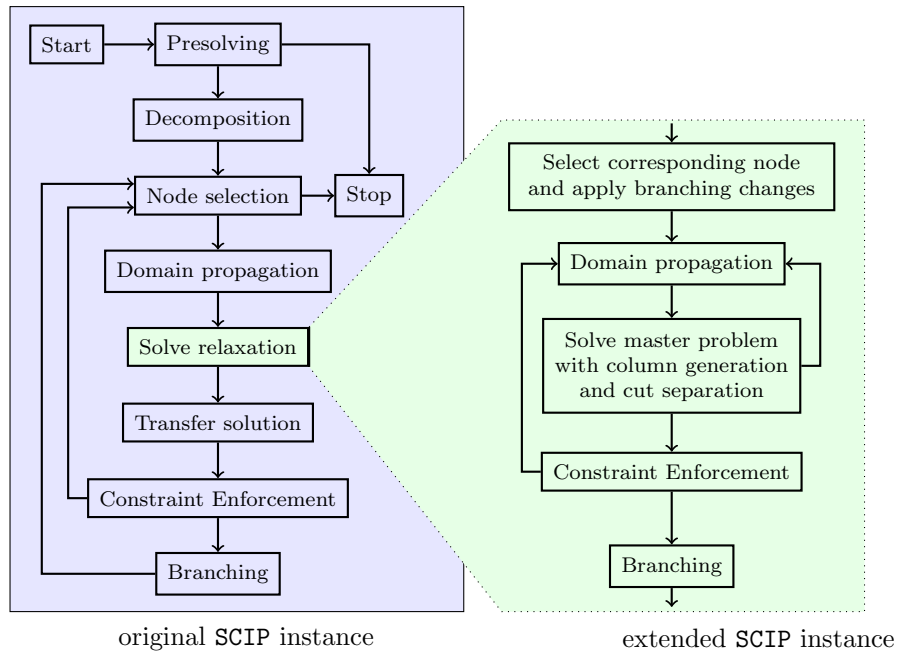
Start

Presolving

Decomposition

Node selection

Stop

Domain propagation

Solve relaxation

Transfer solution

Constraint Enforcement

Branching

original SCIP instance

Select corresponding node and apply branching changes

Domain propagation

Solve master problem with column generation and cut separation

Constraint Enforcement

Branching

extended SCIP instance